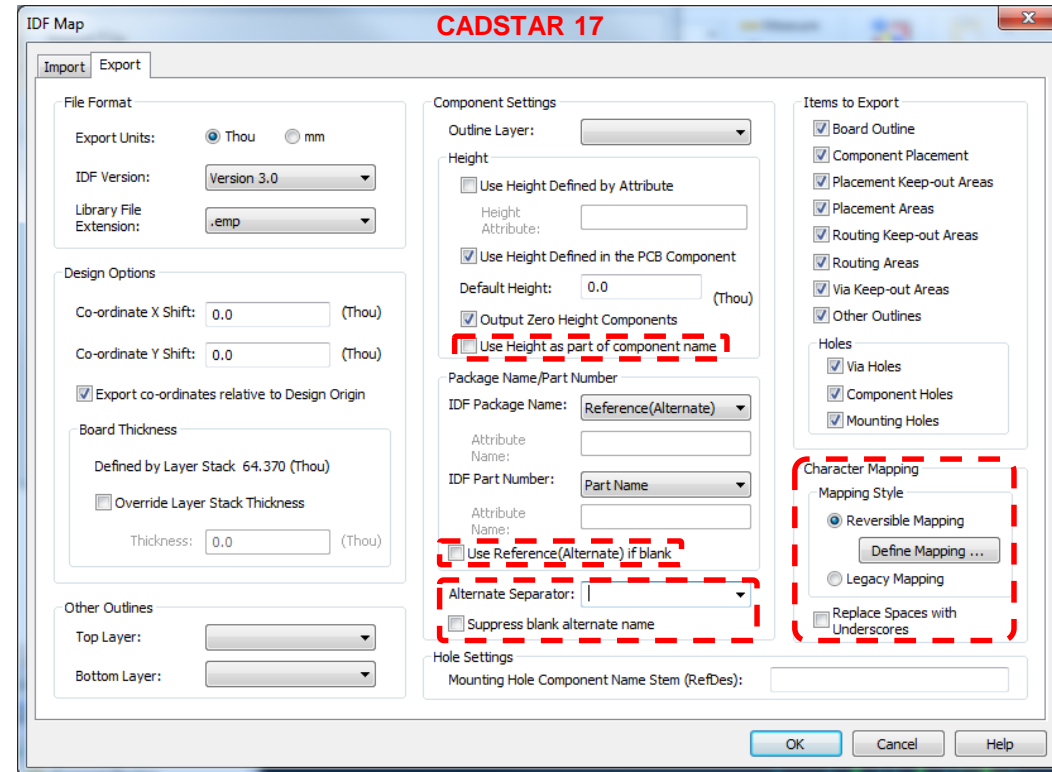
IDF Map

CADSTAR 17

Import Export

File Format

Export Units: Thou mm

IDF Version: Version 3.0

Library File Extension: .emp

Design Options

Co-ordinate X Shift: 0.0 (Thou)

Co-ordinate Y Shift: 0.0 (Thou)

Export co-ordinates relative to Design Origin

Board Thickness

Defined by Layer Stack 64.370 (Thou)

Override Layer Stack Thickness

Thickness: 0.0 (Thou)

Other Outlines

Top Layer:

Bottom Layer:

Component Settings

Outline Layer:

Height

Use Height Defined by Attribute

Height Attribute:

Use Height Defined in the PCB Component

Default Height: 0.0 (Thou)

Output Zero Height Components

Use Height as part of component name

Package Name/Part Number

IDF Package Name: Reference(Alternate)

Attribute Name:

IDF Part Number: Part Name

Attribute Name:

Use Reference(Alternate) if blank

Alternate Separator:

Suppress blank alternate name

Hole Settings

Mounting Hole Component Name Stem (RefDes):

Items to Export

Board Outline

Component Placement

Placement Keep-out Areas

Placement Areas

Routing Keep-out Areas

Routing Areas

Via Keep-out Areas

Other Outlines

Holes

Via Holes

Component Holes

Mounting Holes

Character Mapping

Mapping Style

Reversible Mapping

Define Mapping ...

Legacy Mapping

Replace Spaces with Underscores

OK Cancel Help